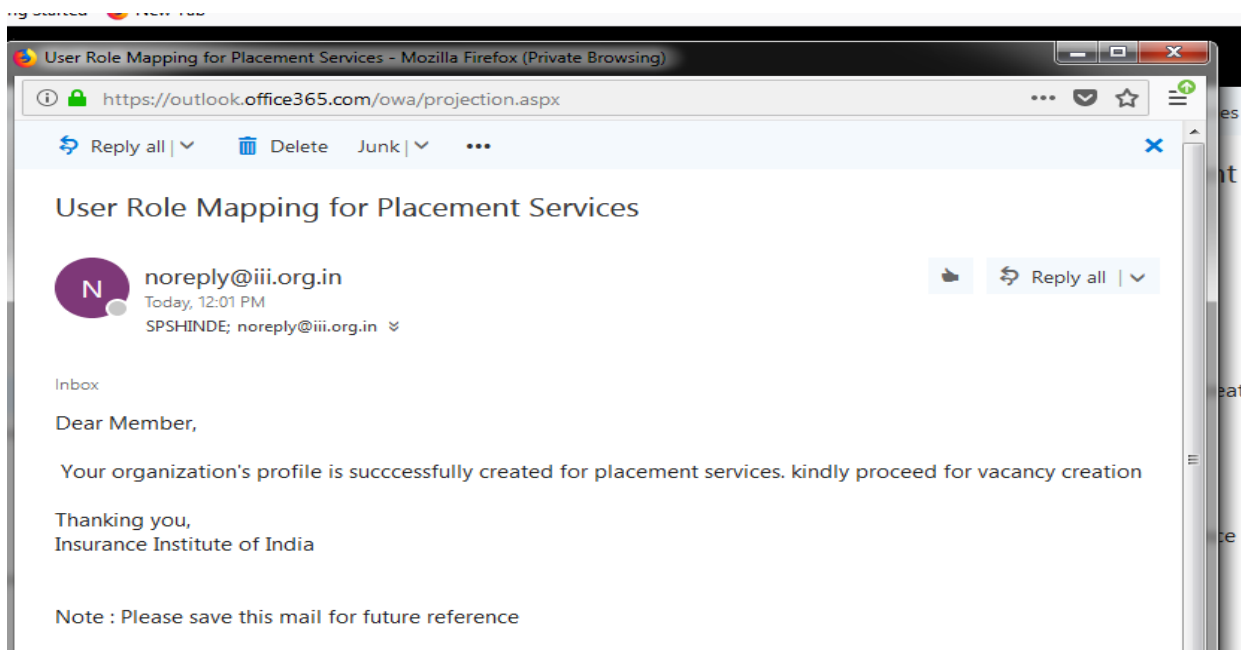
User Role Mapping for Placement Services - Mozilla Firefox (Private Browsing)

https://outlook.office365.com/owa/projection.aspx

Reply all | Delete Junk |

User Role Mapping for Placement Services

N noreply@iii.org.in
Today, 12:01 PM
SPSHINDE; noreply@iii.org.in

Reply all |

Inbox

Dear Member,

Your organization's profile is succcessfully created for placement services. kindly proceed for vacancy creation

Thanking you,
Insurance Institute of India

Note : Please save this mail for future reference